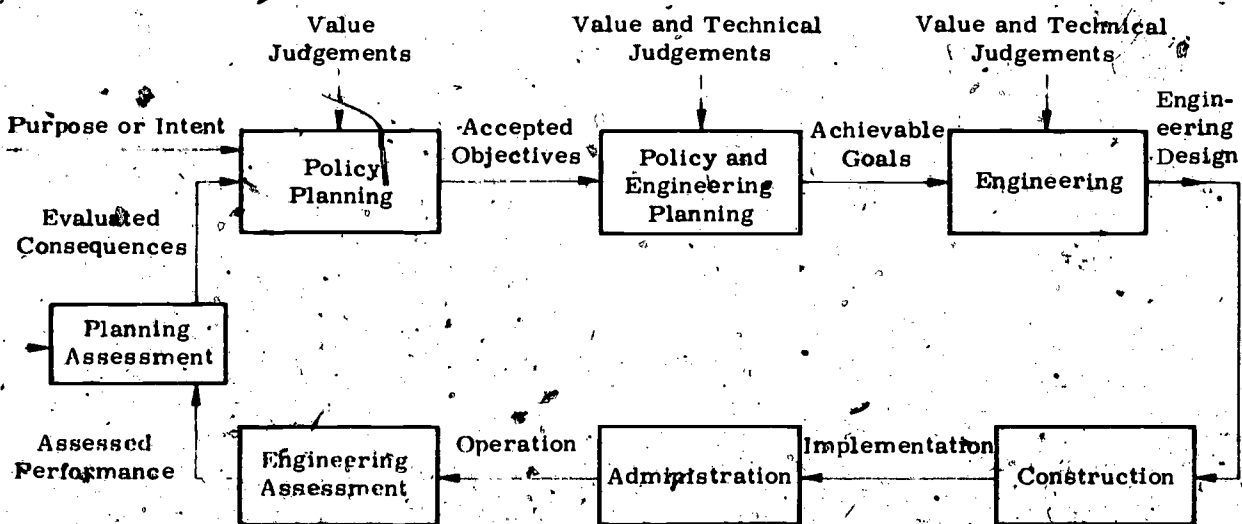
Value Judgements

Value and Technical Judgements

Value and Technical Judgements

Purpose or Intent

Policy Planning

Accepted Objectives

Policy and Engineering Planning

Achievable Goals

Engineering

Engineering Design

Evaluated Consequences

Planning Assessment

Assessed Performance

Engineering Assessment

Operation

Administration

Implementation

Construction